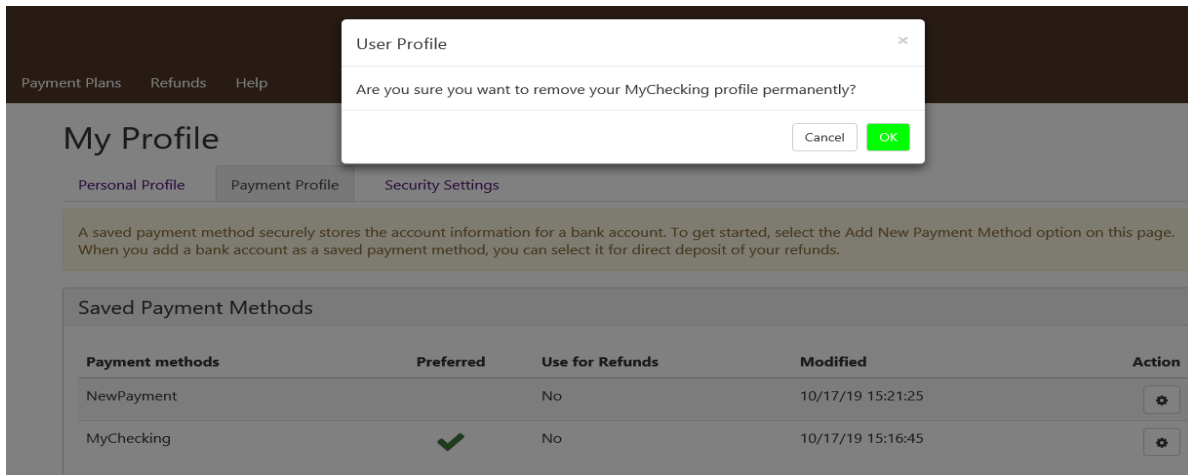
Payment Plans Refunds Help

User Profile

×

Are you sure you want to remove your MyChecking profile permanently?

Cancel OK

My Profile

Personal Profile Payment Profile Security Settings

A saved payment method securely stores the account information for a bank account. To get started, select the Add New Payment Method option on this page. When you add a bank account as a saved payment method, you can select it for direct deposit of your refunds.

Saved Payment Methods

| Payment methods | Preferred | Use for Refunds | Modified | Action |
|---|---|---|---|---|
| NewPayment | | No | 10/17/19 15:21:25 | |
| MyChecking | ✓ | No | 10/17/19 15:16:45 | |